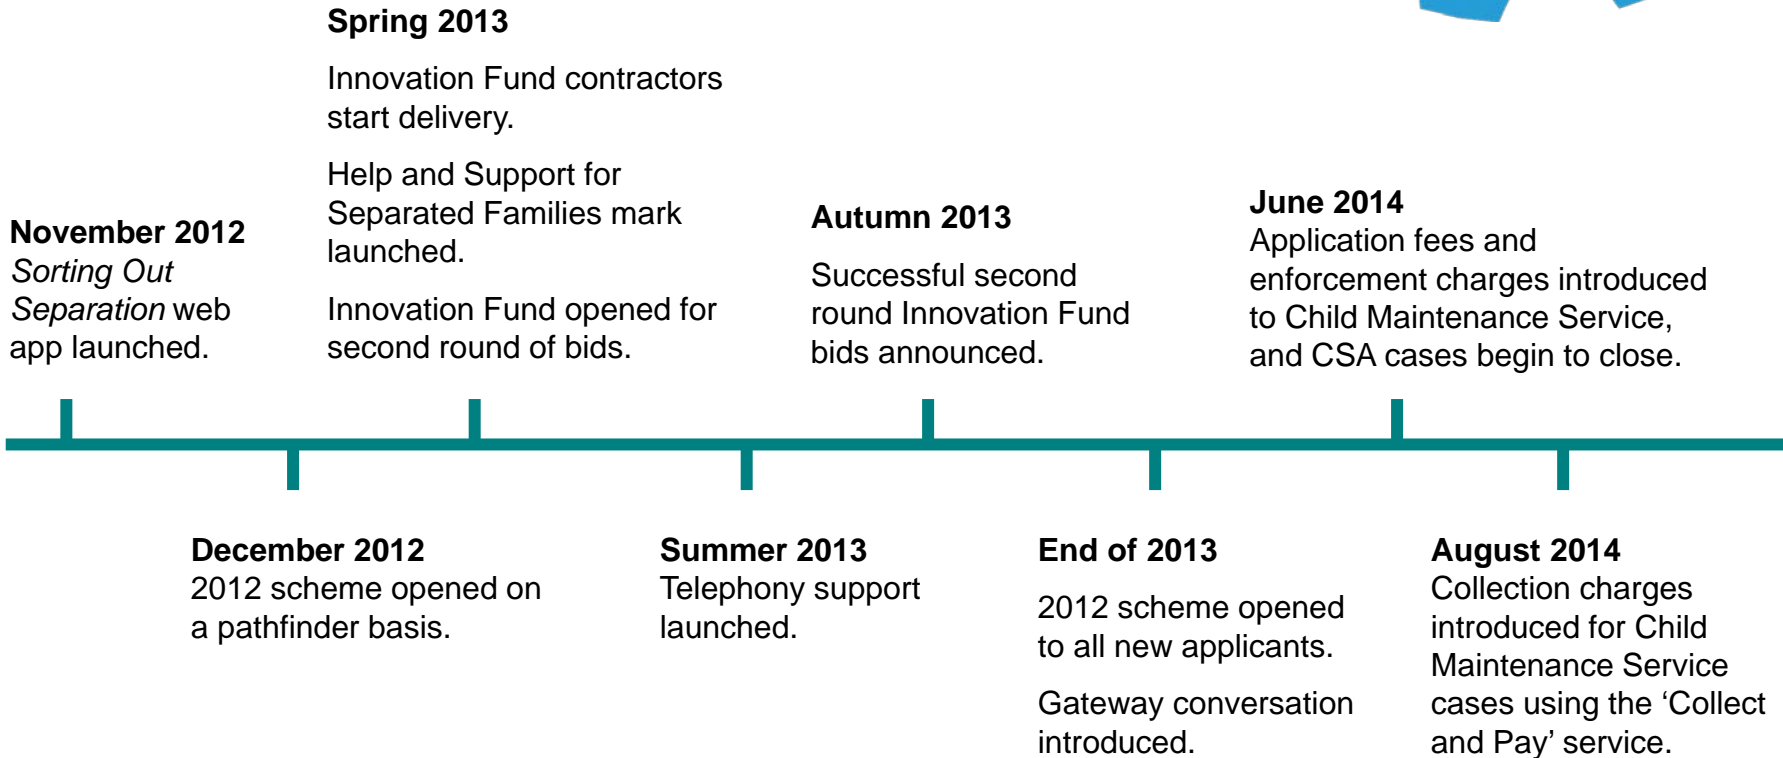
November 2012
*Sorting Out Separation* web app launched.

Spring 2013

Innovation Fund contractors start delivery.

Help and Support for Separated Families mark launched.

Innovation Fund opened for second round of bids.

Autumn 2013

Successful second round Innovation Fund bids announced.

June 2014
Application fees and enforcement charges introduced to Child Maintenance Service, and CSA cases begin to close.

December 2012
2012 scheme opened on a pathfinder basis.

Summer 2013
Telephony support launched.

End of 2013

2012 scheme opened to all new applicants.

Gateway conversation introduced.

August 2014
Collection charges introduced for Child Maintenance Service cases using the 'Collect and Pay' service.